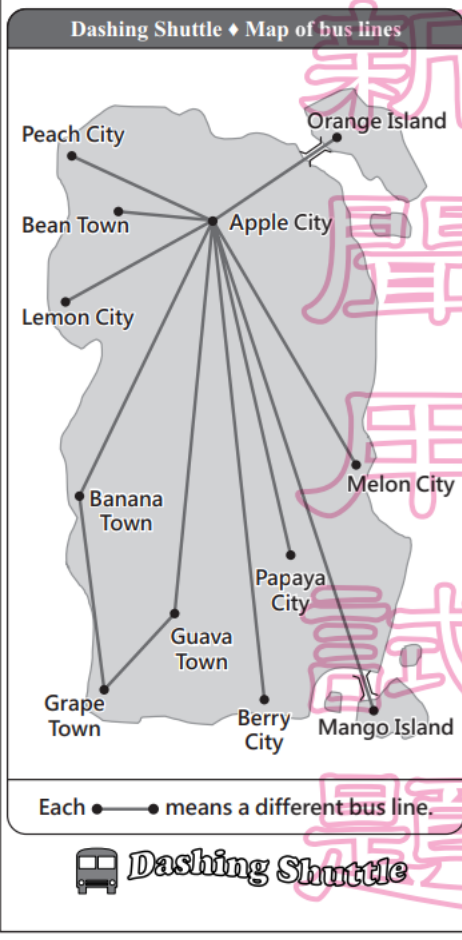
Dashing Shuttle ♦ Map of bus lines

Orange Island
Peach City
Bean Town
Apple City
Lemon City
Melon City
Banana Town
Papaya City
Guava Town
Grape Town
Berry City
Mango Island

Each ●——● means a different bus line.

Dashing Shuttle

新聞周試題